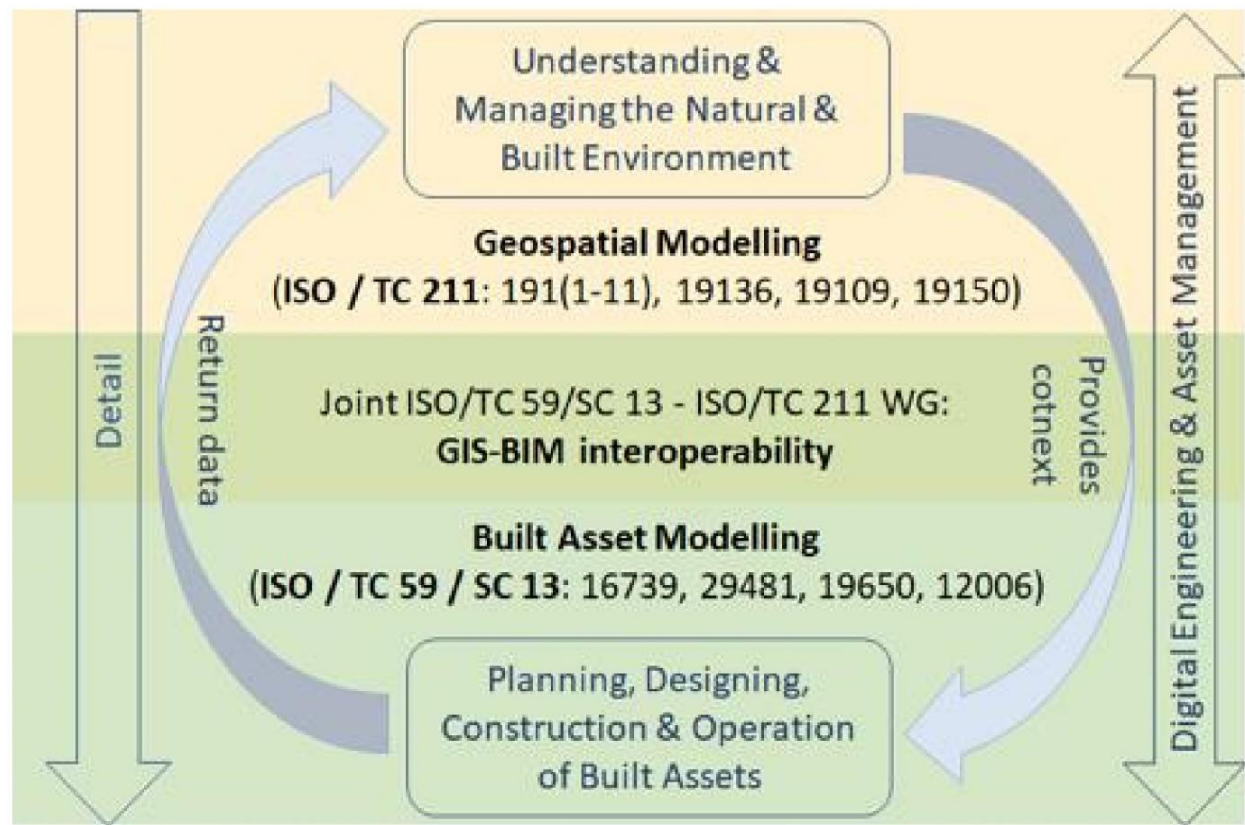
Detail

Understanding & Managing the Natural & Built Environment

Geospatial Modelling
(ISO / TC 211: 191(1-11), 19136, 19109, 19150)

Return data

Joint ISO/TC 59/SC 13 - ISO/TC 211 WG:
GIS-BIM interoperability

Provides cotnext

Built Asset Modelling
(ISO / TC 59 / SC 13: 16739, 29481, 19650, 12006)

Planning, Designing, Construction & Operation of Built Assets

Digital Engineering & Asset Management